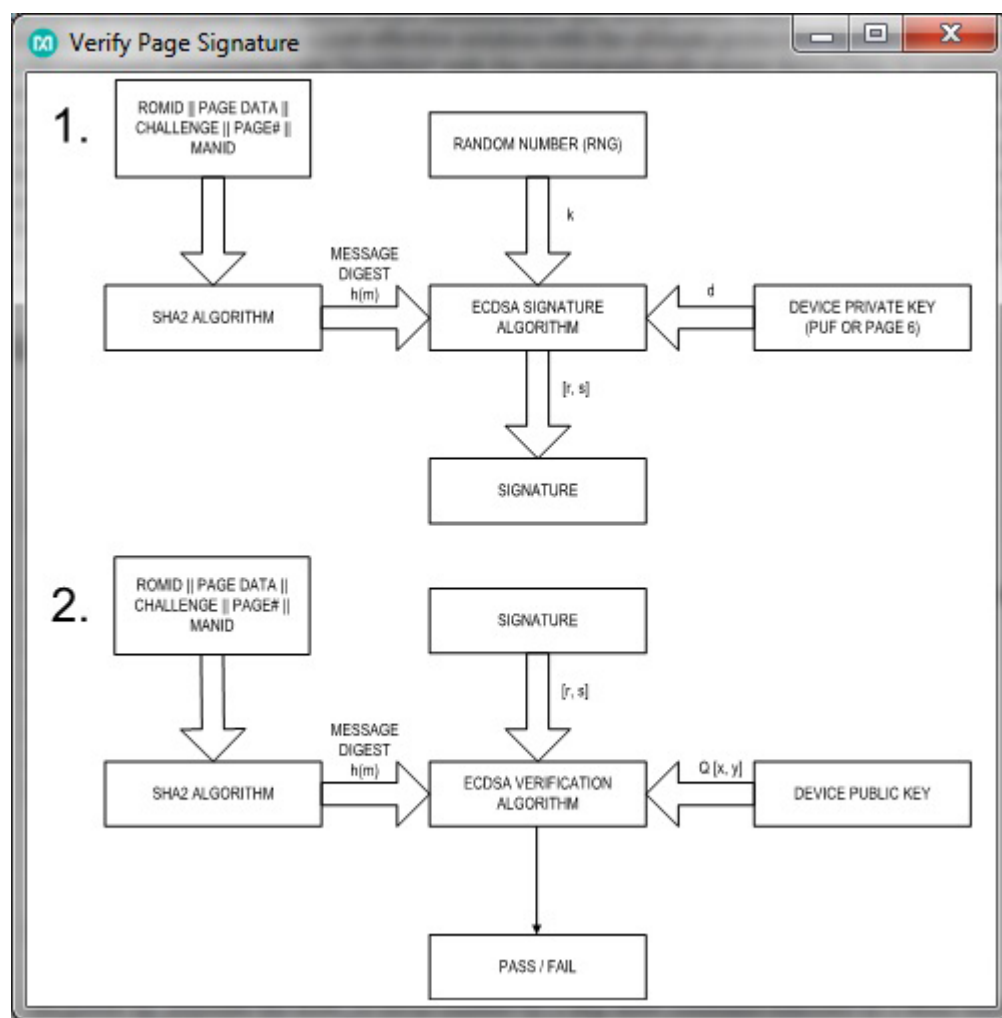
Verify Page Signature

1.

ROMID || PAGE DATA || CHALLENGE || PAGE# || MANID

RANDOM NUMBER (RNG)

k

MESSAGE DIGEST h(m)

SHA2 ALGORITHM

ECDSA SIGNATURE ALGORITHM

d

DEVICE PRIVATE KEY (PUF OR PAGE 6)

[r, s]

SIGNATURE

2.

ROMID || PAGE DATA || CHALLENGE || PAGE# || MANID

SIGNATURE

[r, s]

MESSAGE DIGEST h(m)

SHA2 ALGORITHM

ECDSA VERIFICATION ALGORITHM

Q [x, y]

DEVICE PUBLIC KEY

PASS / FAIL